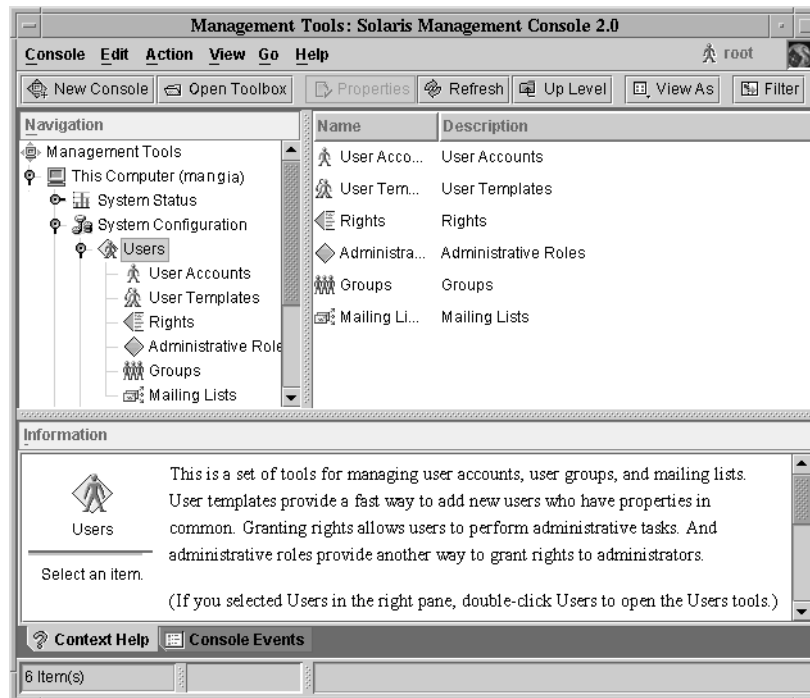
Management Tools: Solaris Management Console 2.0

Console Edit Action View Go Help

root

New Console | Open Toolbox | Properties | Refresh | Up Level | View As | Filter

Navigation

Management Tools
This Computer (mangia)
System Status
System Configuration
Users
User Accounts
User Templates
Rights
Administrative Role
Groups
Mailing Lists

| Name | Description |
|---|---|
| User Acco... | User Accounts |
| User Tem... | User Templates |
| Rights | Rights |
| Administra... | Administrative Roles |
| Groups | Groups |
| Mailing Li... | Mailing Lists |

Information

Users

Select an item.

This is a set of tools for managing user accounts, user groups, and mailing lists. User templates provide a fast way to add new users who have properties in common. Granting rights allows users to perform administrative tasks. And administrative roles provide another way to grant rights to administrators.

(If you selected Users in the right pane, double-click Users to open the Users tools.)

Context Help | Console Events

6 Item(s)